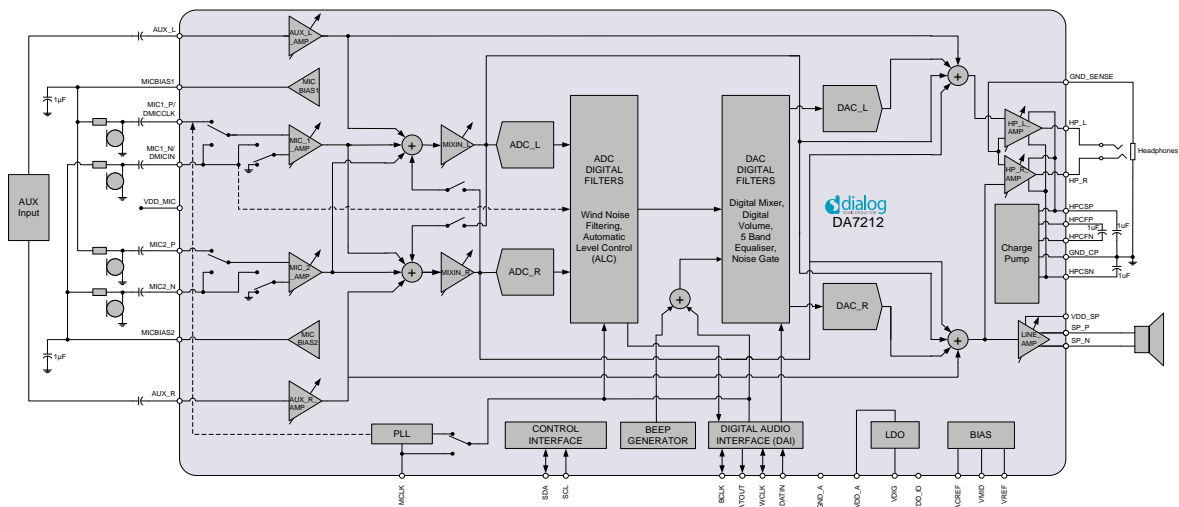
AUX Input

AUX_L
MICBIAS1
1µF
MIC1_P/ DMICCLK
MIC1_N/ DMICIN
VDD_MIC
MIC2_P
MIC2_N
MICBIAS2
1µF
AUX_R

AUX_L AMP
MIC BIAS1
MIC_1 AMP
MIXIN_L
MIC_2 AMP
MIXIN_R
MIC BIAS2
AUX_R AMP

ADC_L
ADC_R

ADC DIGITAL FILTERS

Wind Noise Filtering, Automatic Level Control (ALC)

DAC DIGITAL FILTERS

Digital Mixer, Digital Volume, 5 Band Equaliser, Noise Gate

DAC_L
DAC_R

dialog
SEMICONDUCTOR
DA7212

HP_L AMP
HP_R AMP
Charge Pump
LINE AMP

GND_SENSE
HP_L
HP_R
Headphones
HPCSP
HPCFP
1µF
HPCFN
1µF
GND_CP
HPCSN
1µF
VDD_SP
SP_P
SP_N

PLL
CONTROL INTERFACE
BEEP GENERATOR
DIGITAL AUDIO INTERFACE (DAI)
LDO
BIAS

MCLK
SDA
SCL
BCLK
DATOUT
WCLK
DATIN
GND_A
VDD_A
VDIG
VDD_IO
VMACREF
VMID
VREF